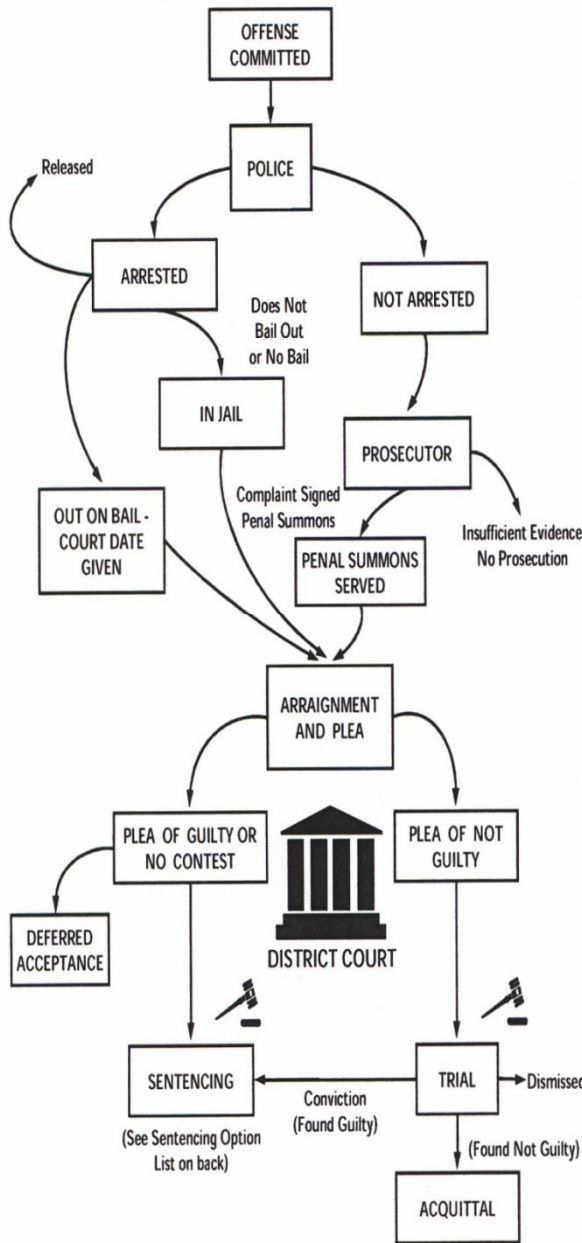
OFFENSE COMMITTED

POLICE

Released

ARRESTED

NOT ARRESTED

Does Not Bail Out or No Bail

IN JAIL

PROSECUTOR

OUT ON BAIL - COURT DATE GIVEN

Complaint Signed Penal Summons

Insufficient Evidence No Prosecution

PENAL SUMMONS SERVED

ARRAIGNMENT AND PLEA

PLEA OF GUILTY OR NO CONTEST

PLEA OF NOT GUILTY

DEFERRED ACCEPTANCE

DISTRICT COURT

SENTENCING

Conviction (Found Guilty)

TRIAL

Dismissed

(See Sentencing Option List on back)

(Found Not Guilty)

ACQUITTAL